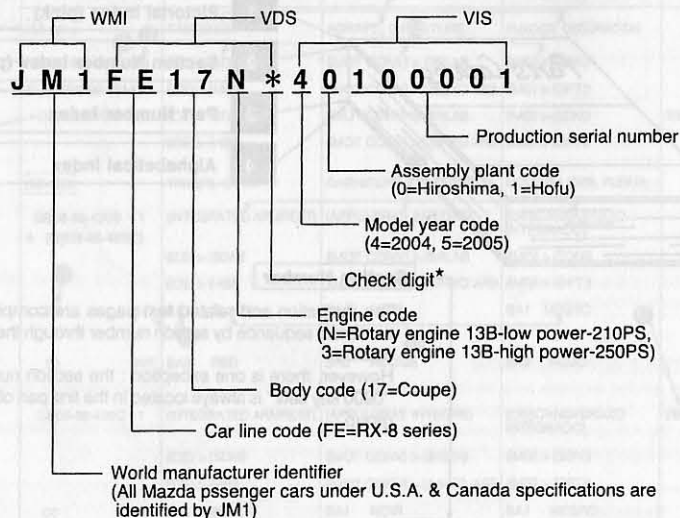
WMI
VDS
VIS

J M 1 F E 1 7 N * 4 0 1 0 0 0 0 1

Production serial number

Assembly plant code (0=Hiroshima, 1=Hofu)

Model year code (4=2004, 5=2005)

Check digit*

Engine code (N=Rotary engine 13B-low power-210PS, 3=Rotary engine 13B-high power-250PS)

Body code (17=Coupe)

Car line code (FE=RX-8 series)

World manufacturer identifier (All Mazda pssenger cars under U.S.A. & Canada specifications are identified by JM1)